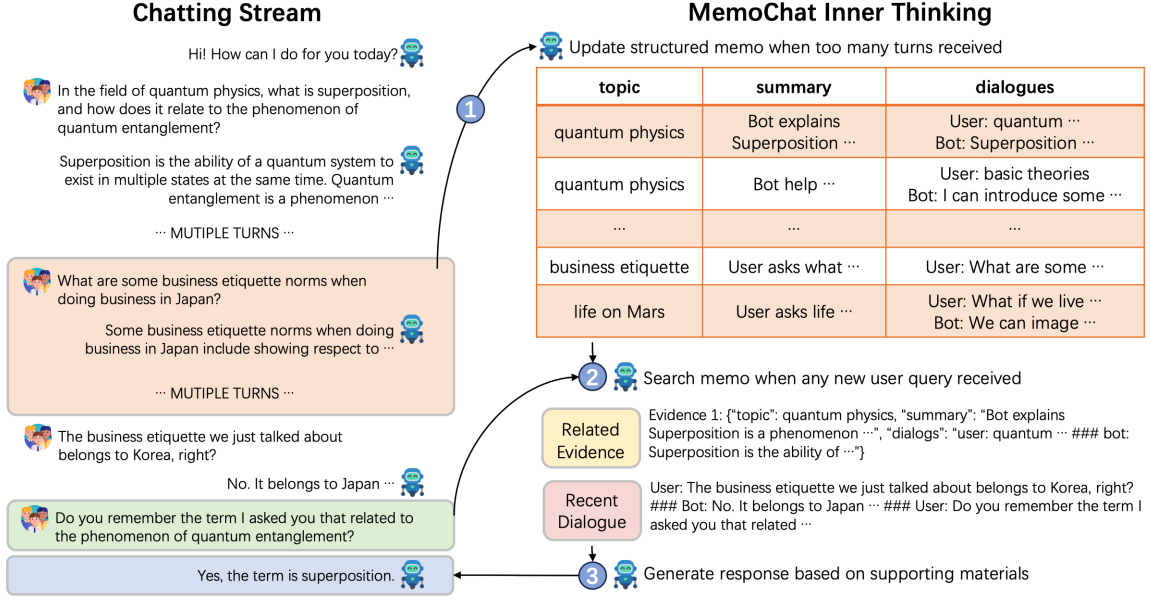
Chatting Stream

Hi! How can I do for you today?

In the field of quantum physics, what is superposition, and how does it relate to the phenomenon of quantum entanglement?

Superposition is the ability of a quantum system to exist in multiple states at the same time. Quantum entanglement is a phenomenon ···

··· MUTIPLE TURNS ···

What are some business etiquette norms when doing business in Japan?

Some business etiquette norms when doing business in Japan include showing respect to ···

··· MUTIPLE TURNS ···

The business etiquette we just talked about belongs to Korea, right?

No. It belongs to Japan ···

Do you remember the term I asked you that related to the phenomenon of quantum entanglement?

Yes, the term is superposition.

MemoChat Inner Thinking

1 Update structured memo when too many turns received

| topic | summary | dialogues |
|---|---|---|
| quantum physics | Bot explains Superposition ··· | User: quantum ··· Bot: Superposition ··· |
| quantum physics | Bot help ··· | User: basic theories Bot: I can introduce some ··· |
| ··· | ··· | ··· |
| business etiquette | User asks what ··· | User: What are some ··· |
| life on Mars | User asks life ··· | User: What if we live ··· Bot: We can image ··· |

2 Search memo when any new user query received

Related Evidence

Evidence 1: {“topic”: quantum physics, “summary”: “Bot explains Superposition is a phenomenon ···”, “dialogs”: “user: quantum ··· ### bot: Superposition is the ability of ···”}

Recent Dialogue

User: The business etiquette we just talked about belongs to Korea, right? ### Bot: No. It belongs to Japan ··· ### User: Do you remember the term I asked you that related ···

3 Generate response based on supporting materials